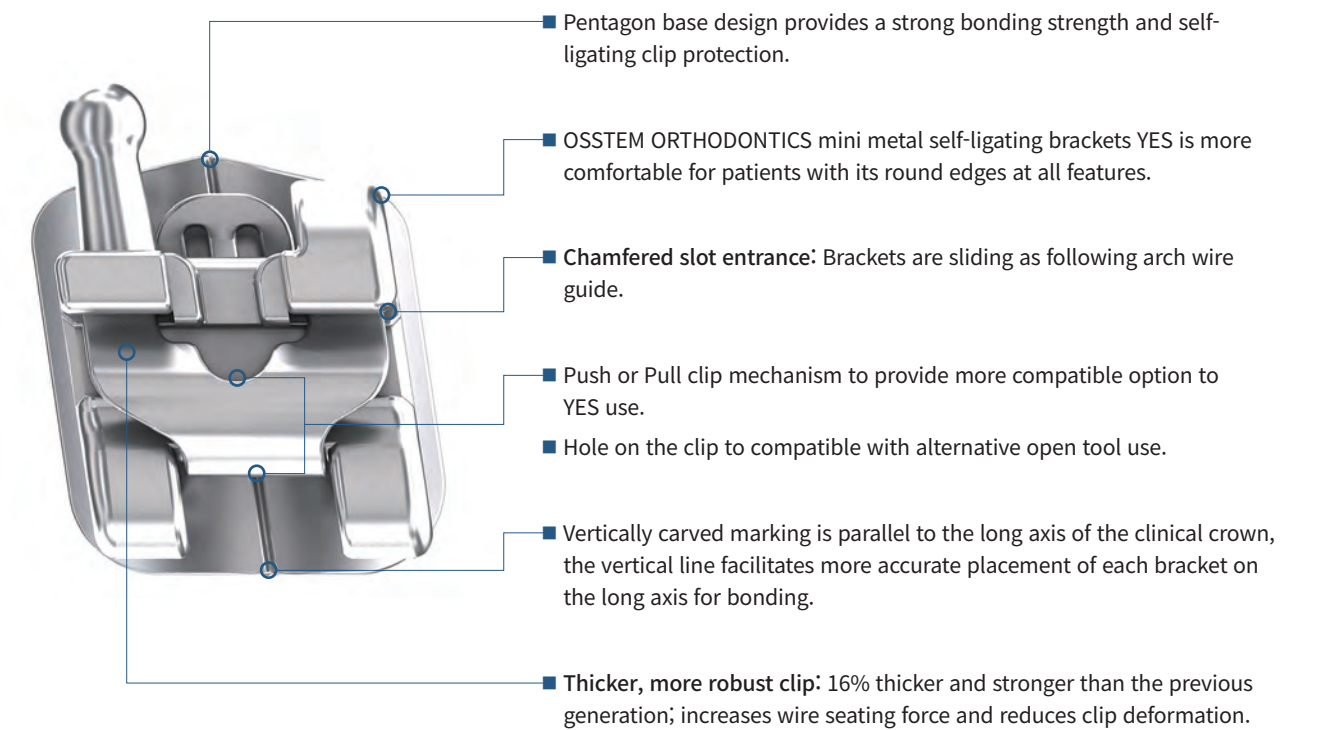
■ Pentagon base design provides a strong bonding strength and self-ligating clip protection.

■ OSSTEM ORTHODONTICS mini metal self-ligating brackets YES is more comfortable for patients with its round edges at all features.

■ Chamfered slot entrance: Brackets are sliding as following arch wire guide.

■ Push or Pull clip mechanism to provide more compatible option to YES use.

■ Hole on the clip to compatible with alternative open tool use.

■ Vertically carved marking is parallel to the long axis of the clinical crown, the vertical line facilitates more accurate placement of each bracket on the long axis for bonding.

■ Thicker, more robust clip: 16% thicker and stronger than the previous generation; increases wire seating force and reduces clip deformation.